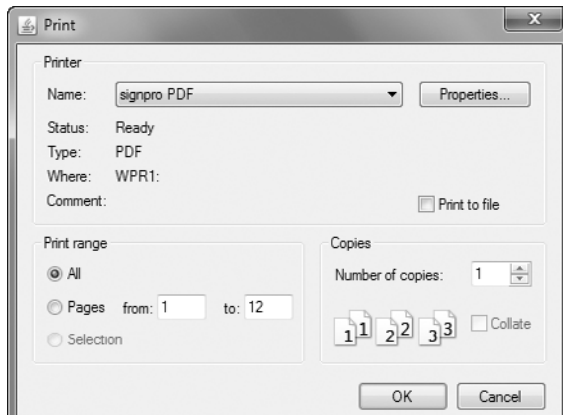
Print

Printer

Name: signpro PDF

Properties...

Status: Ready

Type: PDF

Where: WPR1:

Comment:

Print to file

Print range

All

Pages from: 1 to: 12

Selection

Copies

Number of copies: 1

1 1 2 2 3 3

Collate

OK

Cancel